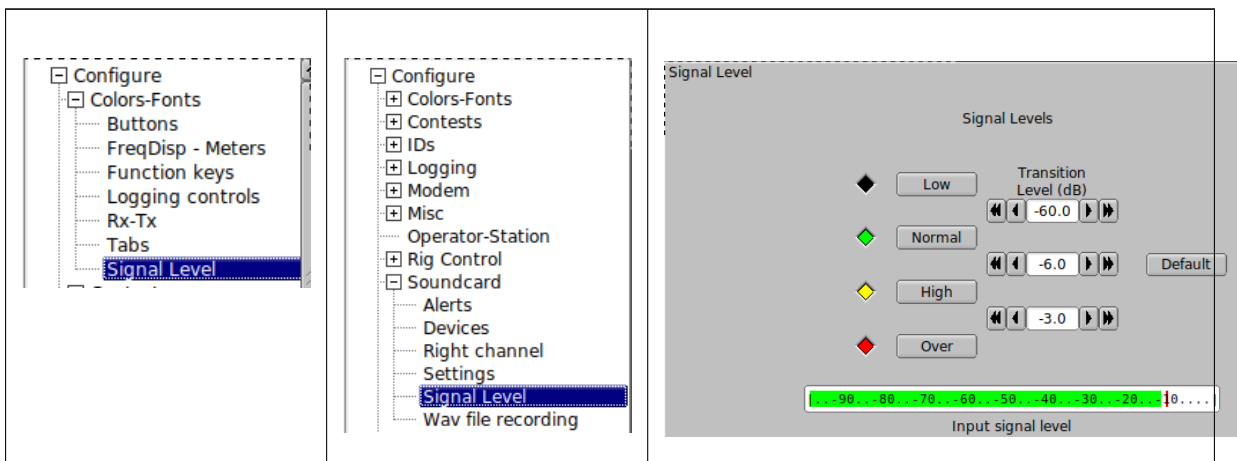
Configure
Colors-Fonts
Buttons
FreqDisp - Meters
Function keys
Logging controls
Rx-Tx
Tabs
Signal Level

Configure
Colors-Fonts
Contests
IDs
Logging
Modem
Misc
Operator-Station
Rig Control
Soundcard
Alerts
Devices
Right channel
Settings
Signal Level
Wav file recording

Signal Level

Signal Levels

Low
Transition Level (dB)
-60.0
Normal
-6.0
Default
High
-3.0
Over

|..-90..-80..-70..-60..-50..-40..-30..-20..-10....

Input signal level